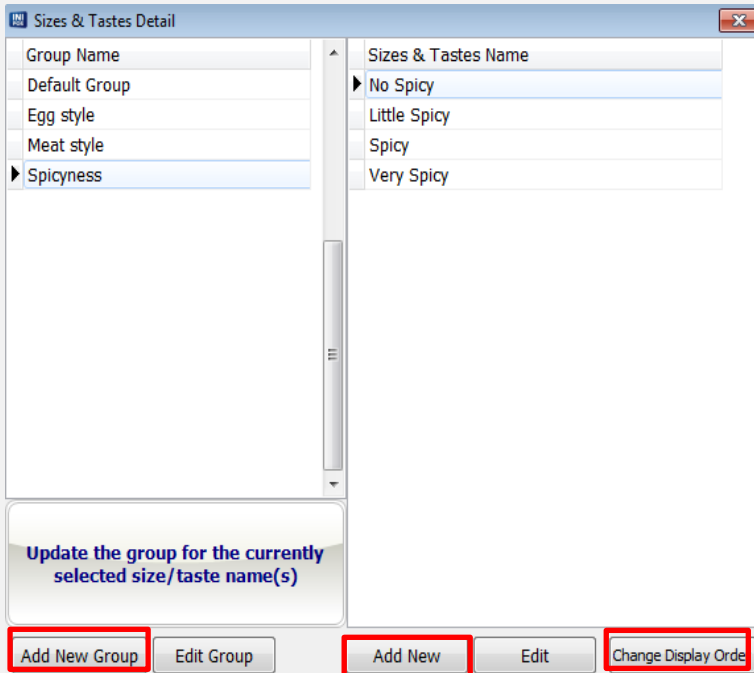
Sizes & Tastes Detail

| Group Name |
|---|
| Default Group |
| Egg style |
| Meat style |
| Spicyness |

| Sizes & Tastes Name |
|---|
| No Spicy |
| Little Spicy |
| Spicy |
| Very Spicy |

Update the group for the currently selected size/taste name(s)

Add New Group Edit Group Add New Edit Change Display Orde